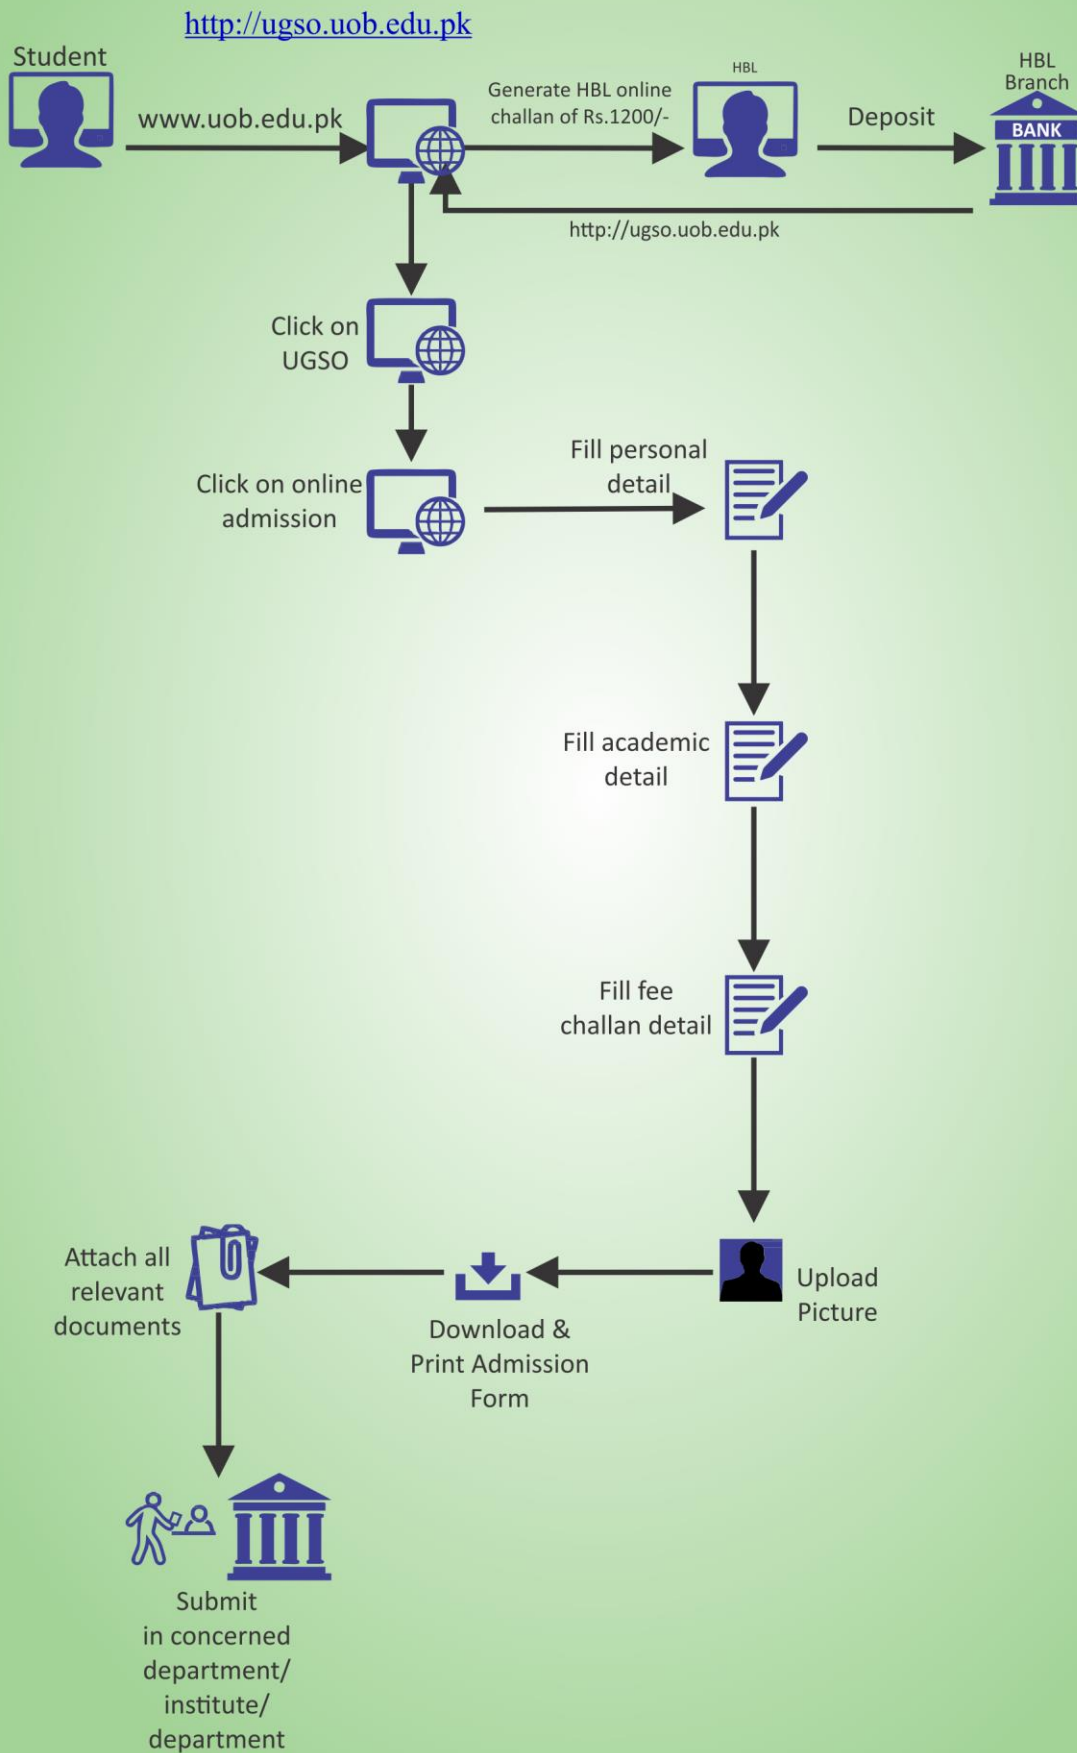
http://ugso.uob.edu.pk

Student

www.uob.edu.pk

Generate HBL online challan of Rs.1200/-

HBL

Deposit

HBL Branch

BANK

http://ugso.uob.edu.pk

Click on UGSO

Click on online admission

Fill personal detail

Fill academic detail

Fill fee challan detail

Upload Picture

Download & Print Admission Form

Attach all relevant documents

Submit in concerned department/ institute/ department